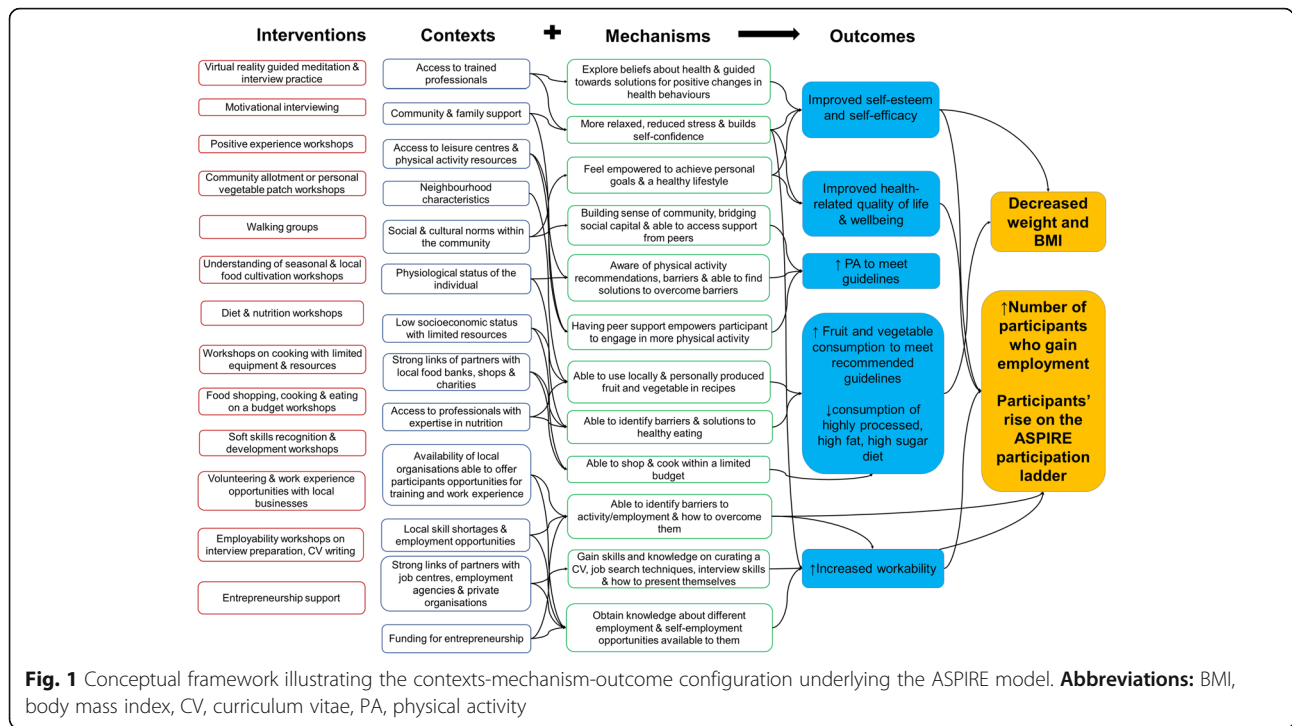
Interventions

Contexts

+

Mechanisms

Outcomes

Virtual reality guided meditation & interview practice

Motivational interviewing

Positive experience workshops

Community allotment or personal vegetable patch workshops

Walking groups

Understanding of seasonal & local food cultivation workshops

Diet & nutrition workshops

Workshops on cooking with limited equipment & resources

Food shopping, cooking & eating on a budget workshops

Soft skills recognition & development workshops

Volunteering & work experience opportunities with local businesses

Employability workshops on interview preparation, CV writing

Entrepreneurship support

Access to trained professionals

Community & family support

Access to leisure centres & physical activity resources

Neighbourhood characteristics

Social & cultural norms within the community

Physiological status of the individual

Low socioeconomic status with limited resources

Strong links of partners with local food banks, shops & charities

Access to professionals with expertise in nutrition

Availability of local organisations able to offer participants opportunities for training and work experience

Local skill shortages & employment opportunities

Strong links of partners with job centres, employment agencies & private organisations

Funding for entrepreneurship

Explore beliefs about health & guided towards solutions for positive changes in health behaviours

More relaxed, reduced stress & builds self-confidence

Feel empowered to achieve personal goals & a healthy lifestyle

Building sense of community, bridging social capital & able to access support from peers

Aware of physical activity recommendations, barriers & able to find solutions to overcome barriers

Having peer support empowers participant to engage in more physical activity

Able to use locally & personally produced fruit and vegetable in recipes

Able to identify barriers & solutions to healthy eating

Able to shop & cook within a limited budget

Able to identify barriers to activity/employment & how to overcome them

Gain skills and knowledge on curating a CV, job search techniques, interview skills & how to present themselves

Obtain knowledge about different employment & self-employment opportunities available to them

Improved self-esteem and self-efficacy

Improved health-related quality of life & wellbeing

↑ PA to meet guidelines

↑ Fruit and vegetable consumption to meet recommended guidelines

↓consumption of highly processed, high fat, high sugar diet

↑Increased workability

Decreased weight and BMI

↑Number of participants who gain employment

Participants' rise on the ASPIRE participation ladder

Fig. 1 Conceptual framework illustrating the contexts-mechanism-outcome configuration underlying the ASPIRE model. Abbreviations: BMI, body mass index, CV, curriculum vitae, PA, physical activity